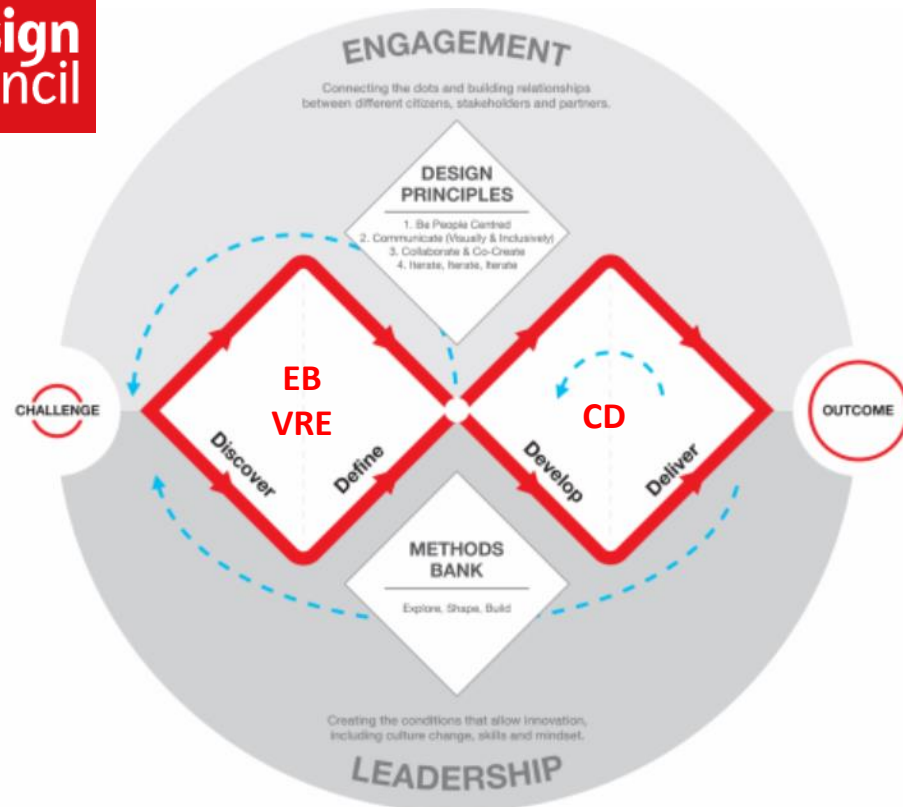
sign
ncil

ENGAGEMENT

Connecting the dots and building relationships between different citizens, stakeholders and partners.

DESIGN PRINCIPLES

1. Be People Centred
2. Communicate (Visually & Inclusively)
3. Collaborate & Co-Create
4. Iterate, Iterate, Iterate

CHALLENGE

EB
VRE

Discover

Define

CD

Develop

Deliver

OUTCOME

METHODS BANK

Explore, Shape, Build

Creating the conditions that allow innovation, including culture change, skills and mindset.

LEADERSHIP